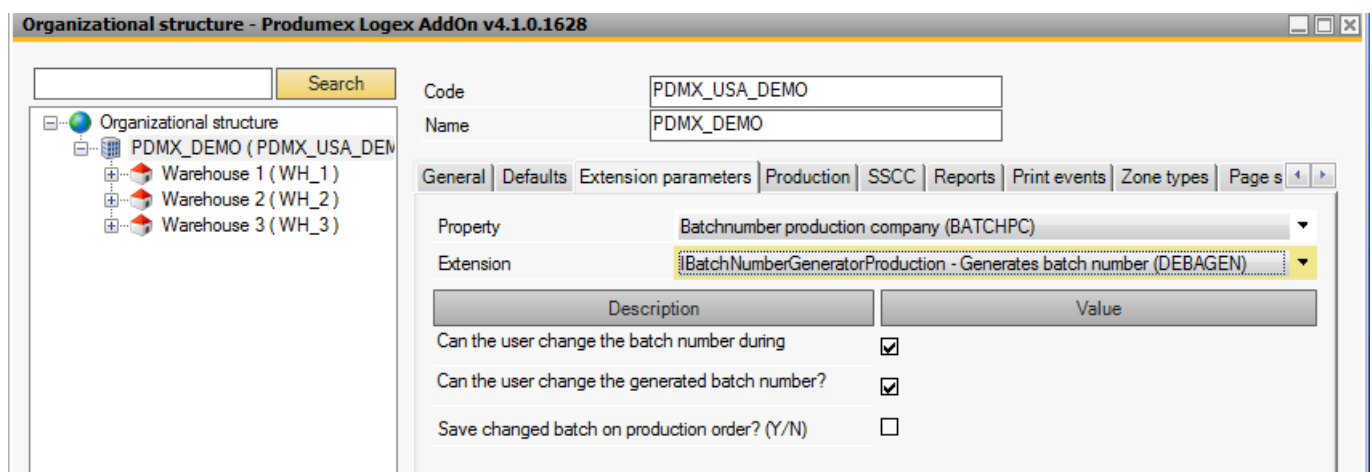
Organizational structure - Produmex Logex AddOn v4.1.0.1628

Search

Organizational structure
PDMX_DEMO ( PDMX_USA_DEM
Warehouse 1 ( WH_1 )
Warehouse 2 ( WH_2 )
Warehouse 3 ( WH_3 )

Code PDMX_USA_DEMO
Name PDMX_DEMO

General | Defaults | Extension parameters | Production | SSCC | Reports | Print events | Zone types | Page s

Property Batchnumber production company (BATCHPC)
Extension IBatchNumberGeneratorProduction - Generates batch number (DEBAGEN)

| Description | Value |
|---|---|
| Can the user change the batch number during | ☑ |
| Can the user change the generated batch number? | ☑ |
| Save changed batch on production order? (Y/N) | ☐ |